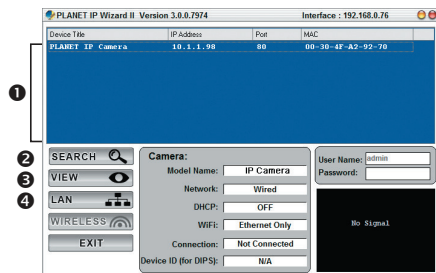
PLANET IP Wizard II Version 3.0.0.7974

Interface : 192.168.0.76

| Device Title | IP Address | Port | MAC |
|---|---|---|---|
| PLANET IP Camera | 10.1.1.98 | 80 | 00-30-4F-A2-92-70 |

❶

❷ SEARCH

❸ VIEW

❹ LAN

WIRELESS

EXIT

Camera:

Model Name: IP Camera

Network: Wired

DHCP: OFF

WiFi: Ethernet Only

Connection: Not Connected

Device ID (for DIPS): N/A

User Name: admin

Password:

No Signal